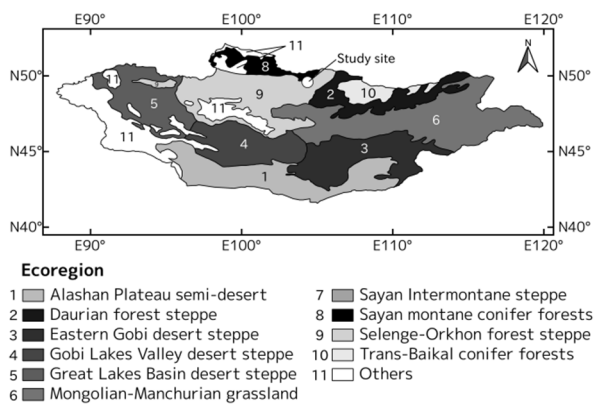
E90° E100° E110° E120°

N50° N45° N40°

N50° N45° N40°

E90° E100° E110° E120°

N

Study site

11 8 11 5 11 9 2 10 6 11 4 3 1

Ecoregion

1 Alashan Plateau semi-desert
2 Daurian forest steppe
3 Eastern Gobi desert steppe
4 Gobi Lakes Valley desert steppe
5 Great Lakes Basin desert steppe
6 Mongolian-Manchurian grassland
7 Sayan Intermontane steppe
8 Sayan montane conifer forests
9 Selenge-Orkhon forest steppe
10 Trans-Baikal conifer forests
11 Others